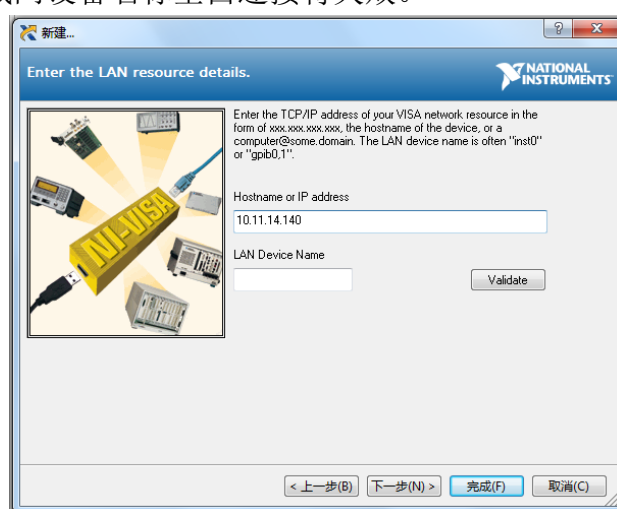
新建...

?

x

Enter the LAN resource details.

NATIONAL INSTRUMENTS

NI-VISA

Enter the TCP/IP address of your VISA network resource in the form of xxx.xxx.xxx.xxx, the hostname of the device, or a computer@some.domain. The LAN device name is often "inst0" or "gpib0,1".

Hostname or IP address

10.11.14.140

LAN Device Name

Validate

< 上一步(B)

下一步(N) >

完成(F)

取消(C)